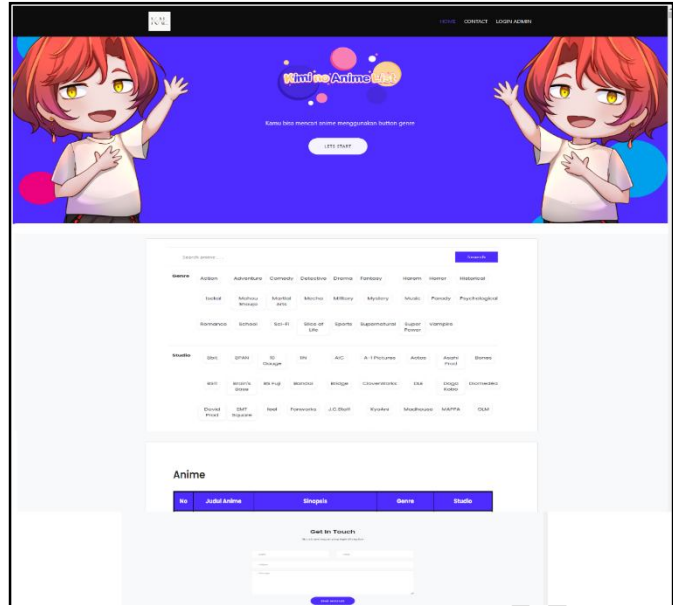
KAL

HOME CONTACT LOGIN ADMIN

Kimi no Anime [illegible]

Kamu bisa mencari anime menggunakan button genre

LETS START

Search anime...

Search

Genre
Action Adventure Comedy Detective Drama Fantasy Harem Horror Historical
Isekai Mahou Shoujo Martial Arts Mecha Military Mystery Music Parody Psychological
Romance School Sci-Fi Slice of Life Sports Supernatural Super Power Vampire

Studio
8bit SPAN 10 Gauge PA A/C A-1 Pictures Actas Asahi Prod Bones
Bibury Brain's Base Bit Fuji Bandai Brage Cloverworks Dia Doga Kobo Diomedea
David Prod SMT Square feel Fanworks J.C.Staff Kyoani Madhouse MAPPA OLM

Anime

| No | Judul Anime | Sinopsis | Genre | Studio |
|---|---|---|---|---|

Get In Touch

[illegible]

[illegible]